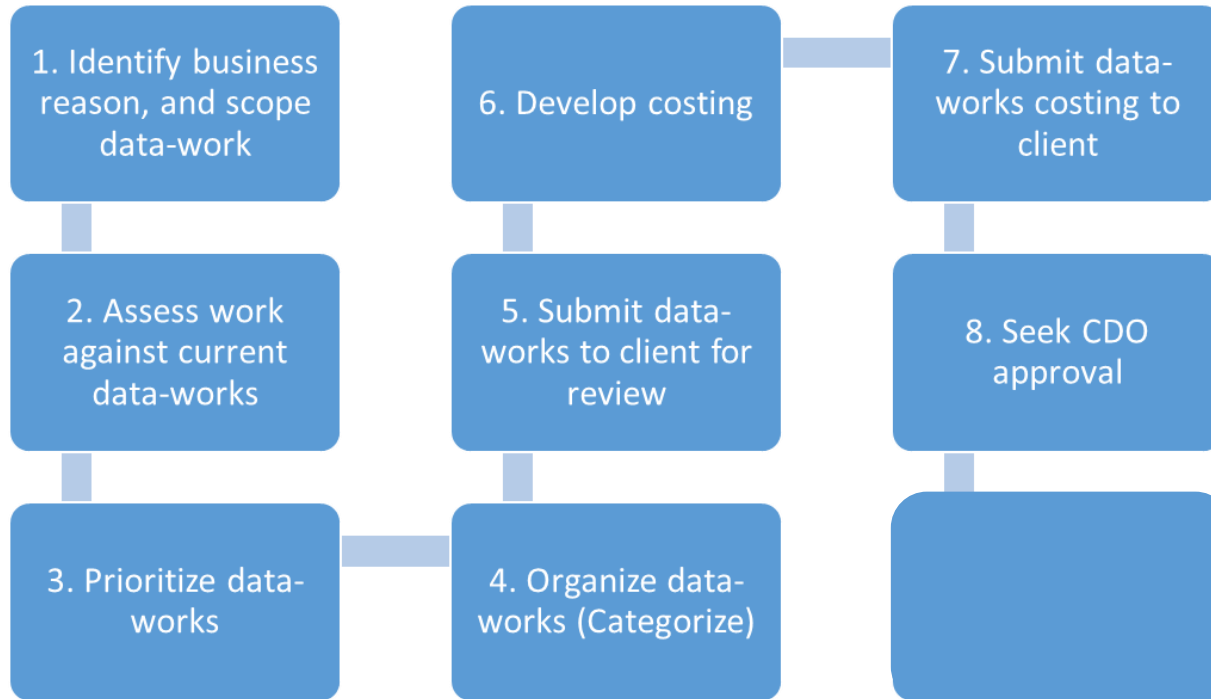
1. Identify business reason, and scope data-work

2. Assess work against current data-works

3. Prioritize data-works

4. Organize data-works (Categorize)

5. Submit data-works to client for review

6. Develop costing

7. Submit data-works costing to client

8. Seek CDO approval